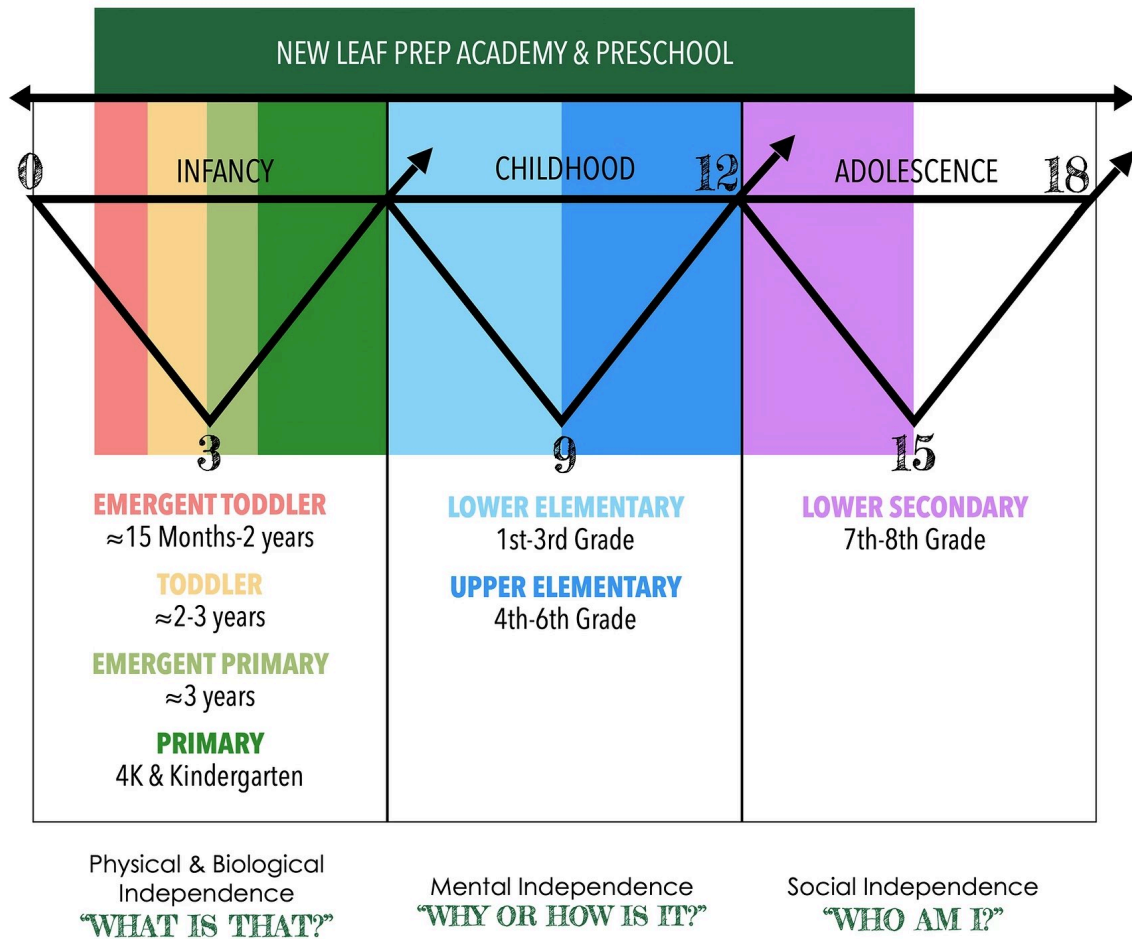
NEW LEAF PREP ACADEMY & PRESCHOOL

0

INFANCY

CHILDHOOD

12

ADOLESCENCE

18

3

9

15

EMERGENT TODDLER
≈15 Months-2 years

TODDLER
≈2-3 years

EMERGENT PRIMARY
≈3 years

PRIMARY
4K & Kindergarten

LOWER ELEMENTARY
1st-3rd Grade

UPPER ELEMENTARY
4th-6th Grade

LOWER SECONDARY
7th-8th Grade

Physical & Biological Independence
"WHAT IS THAT?"

Mental Independence
"WHY OR HOW IS IT?"

Social Independence
"WHO AM I?"